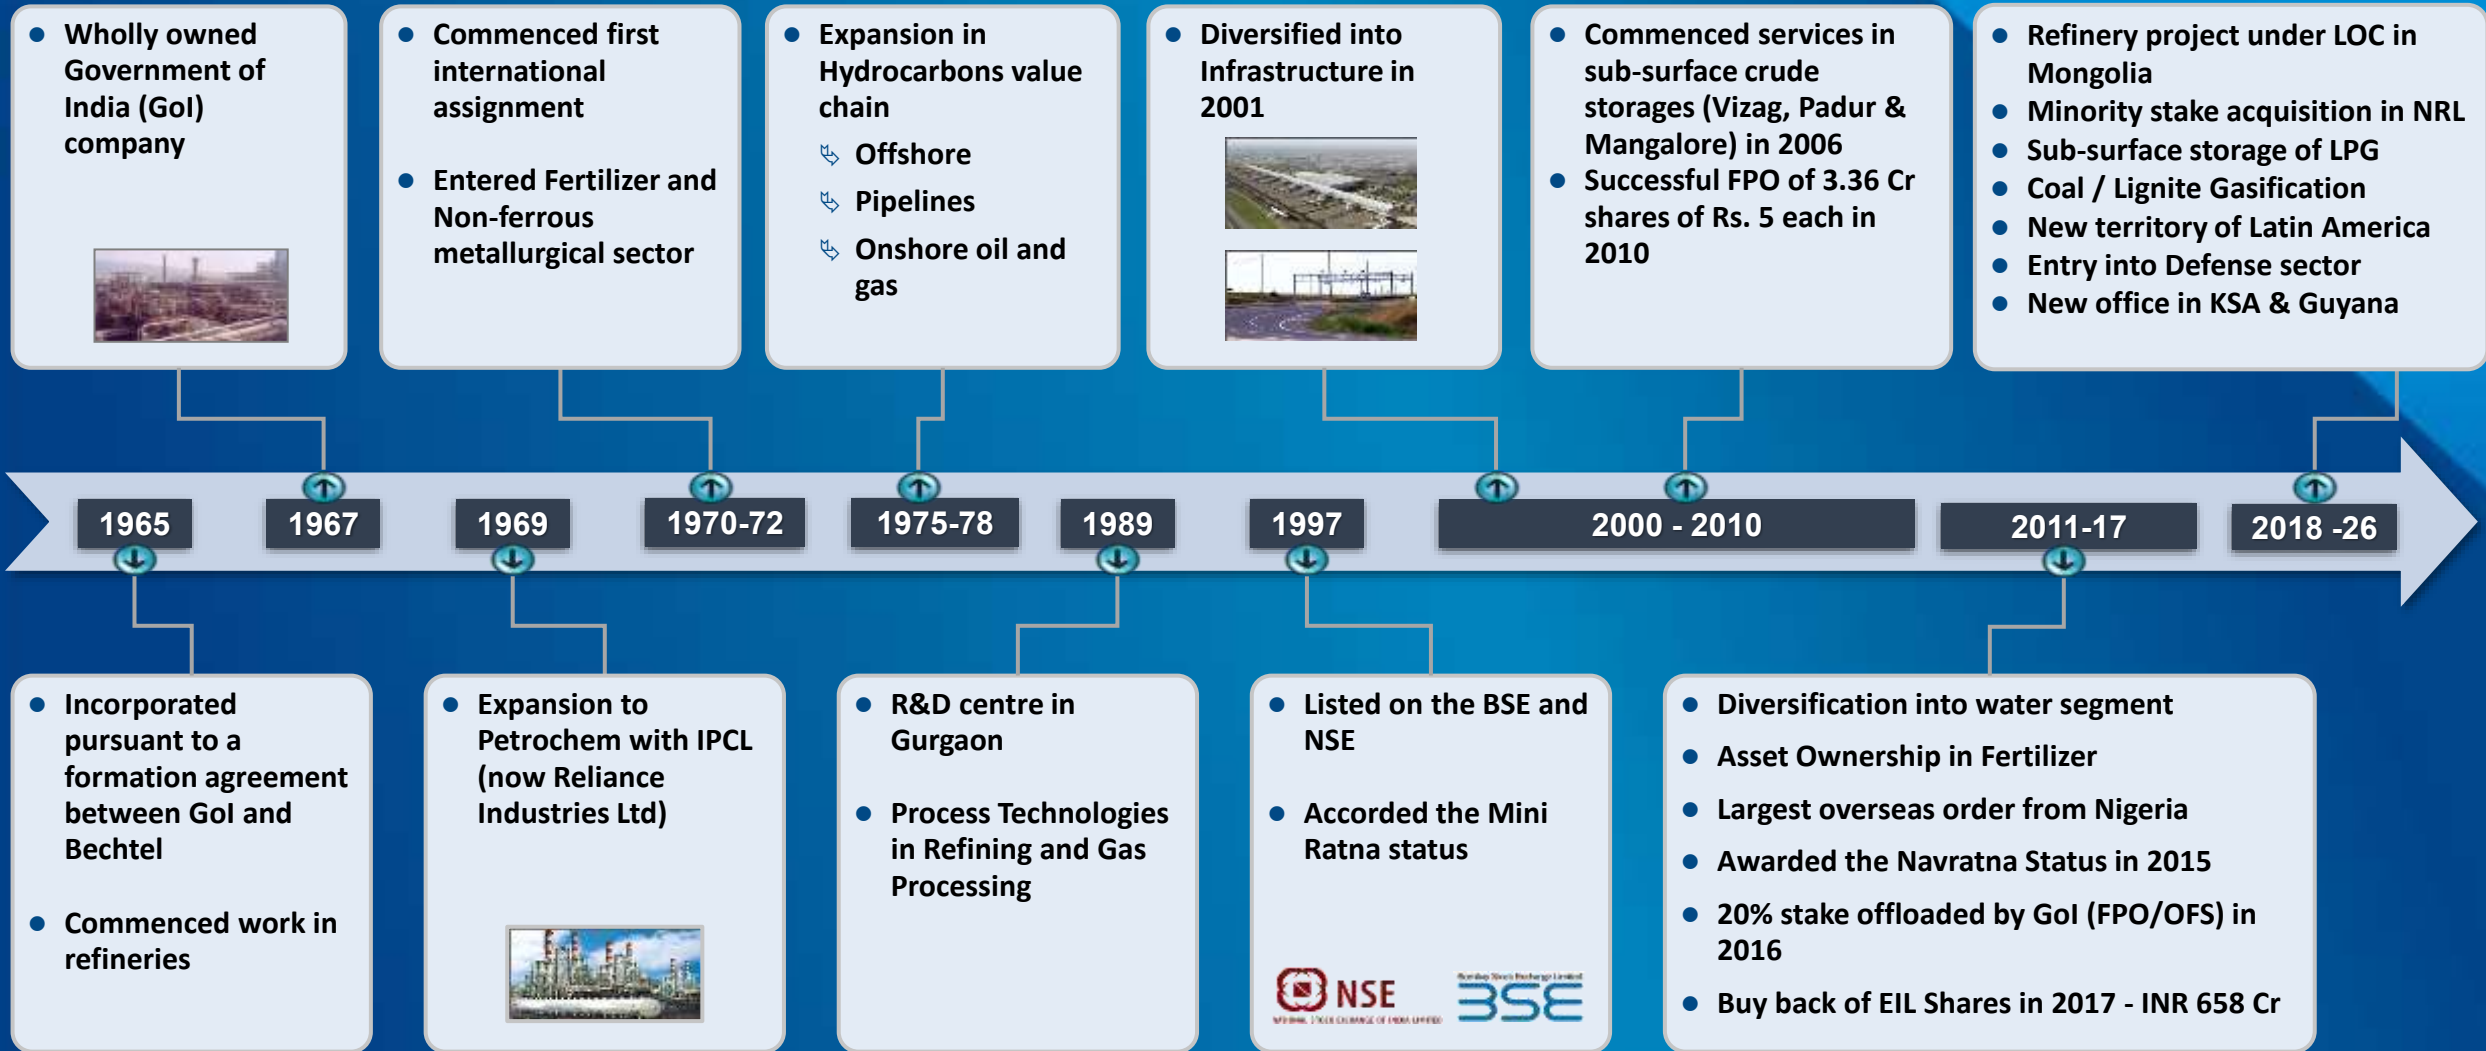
- Wholly owned Government of India (GoI) company

- Commenced first international assignment
- Entered Fertilizer and Non-ferrous metallurgical sector

- Expansion in Hydrocarbons value chain
  - Offshore
  - Pipelines
  - Onshore oil and gas

- Diversified into Infrastructure in 2001

- Commenced services in sub-surface crude storages (Vizag, Padur & Mangalore) in 2006
- Successful FPO of 3.36 Cr shares of Rs. 5 each in 2010

- Refinery project under LOC in Mongolia
- Minority stake acquisition in NRL
- Sub-surface storage of LPG
- Coal / Lignite Gasification
- New territory of Latin America
- Entry into Defense sector
- New office in KSA & Guyana

1965 | 1967 | 1969 | 1970-72 | 1975-78 | 1989 | 1997 | 2000 - 2010 | 2011-17 | 2018 -26

- Incorporated pursuant to a formation agreement between GoI and Bechtel
- Commenced work in refineries

- Expansion to Petrochem with IPCL (now Reliance Industries Ltd)

- R&D centre in Gurgaon
- Process Technologies in Refining and Gas Processing

- Listed on the BSE and NSE
- Accorded the Mini Ratna status

NSE
NATIONAL STOCK EXCHANGE OF INDIA LIMITED
Bombay Stock Exchange Limited
BSE

- Diversification into water segment
- Asset Ownership in Fertilizer
- Largest overseas order from Nigeria
- Awarded the Navratna Status in 2015
- 20% stake offloaded by GoI (FPO/OFS) in 2016
- Buy back of EIL Shares in 2017 - INR 658 Cr